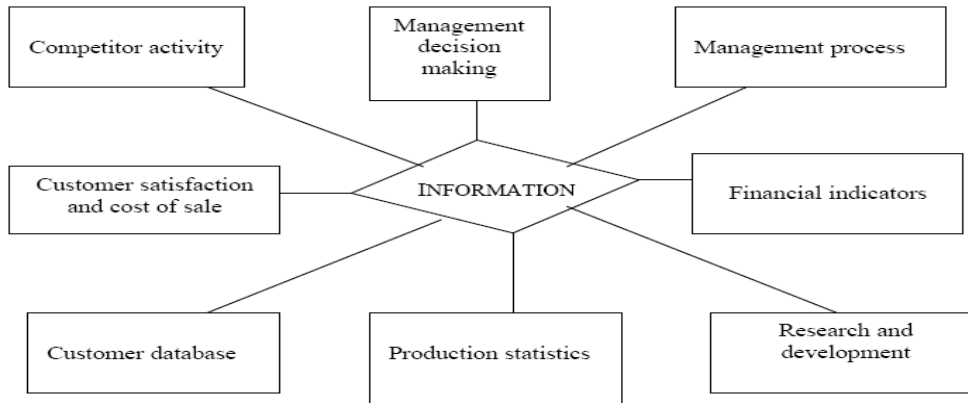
Competitor activity

Management decision making

Management process

Customer satisfaction and cost of sale

INFORMATION

Financial indicators

Customer database

Production statistics

Research and development